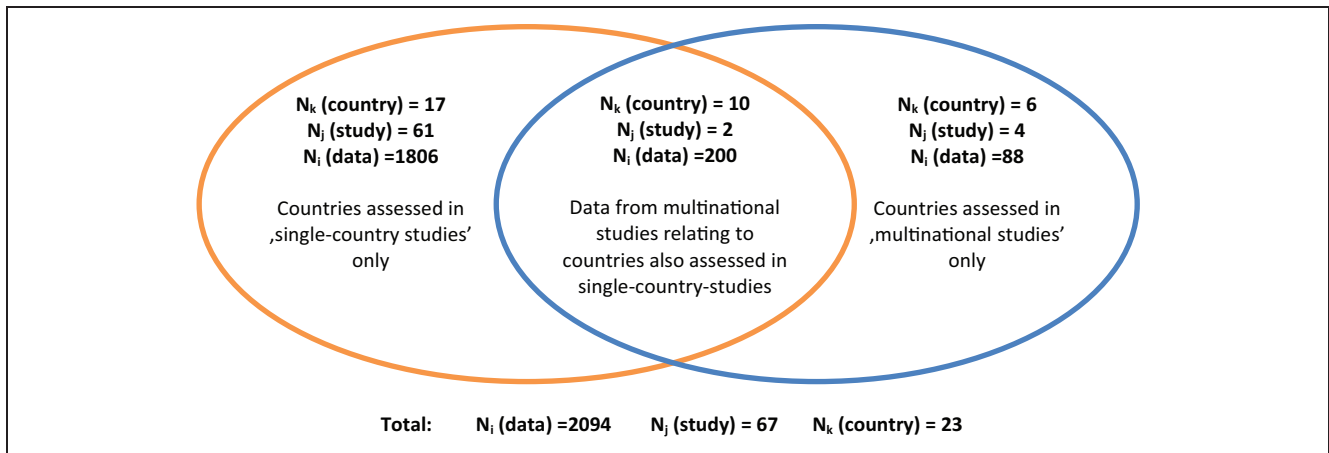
$N_k$ (country) = 17
$N_j$ (study) = 61
$N_i$ (data) =1806

Countries assessed in ‚single-country studies' only

$N_k$ (country) = 10
$N_j$ (study) = 2
$N_i$ (data) =200

Data from multinational studies relating to countries also assessed in single-country-studies

$N_k$ (country) = 6
$N_j$ (study) = 4
$N_i$ (data) =88

Countries assessed in ‚multinational studies' only

Total: $N_i$ (data) =2094 $N_j$ (study) = 67 $N_k$ (country) = 23